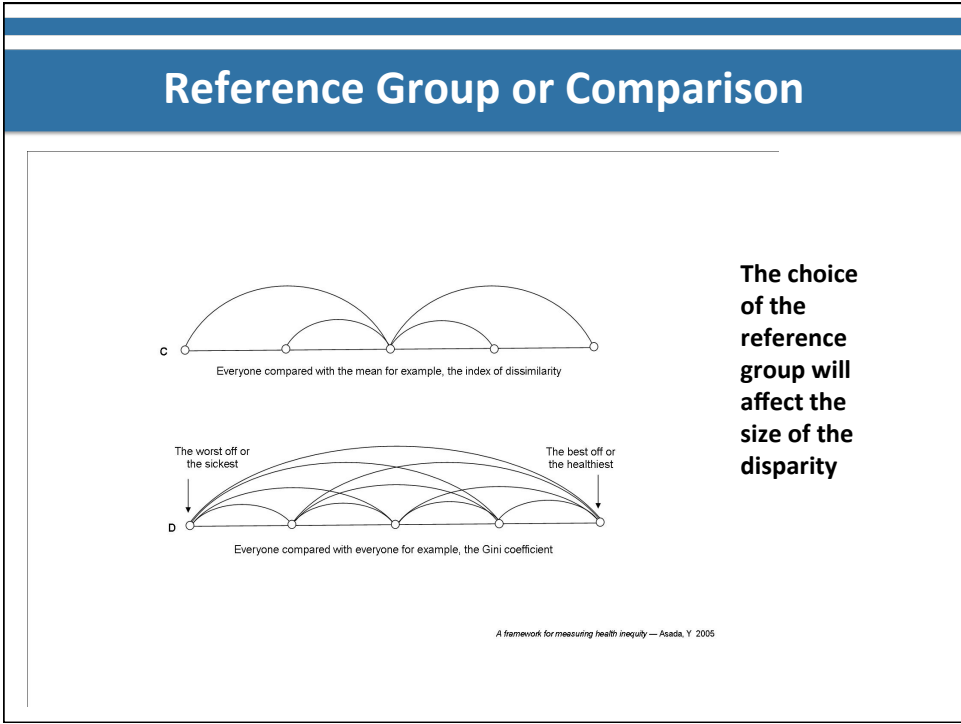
Reference Group or Comparison

C

Everyone compared with the mean for example, the index of dissimilarity

The worst off or the sickest

The best off or the healthiest

D

Everyone compared with everyone for example, the Gini coefficient

A framework for measuring health inequity — Asada, Y 2005

The choice of the reference group will affect the size of the disparity